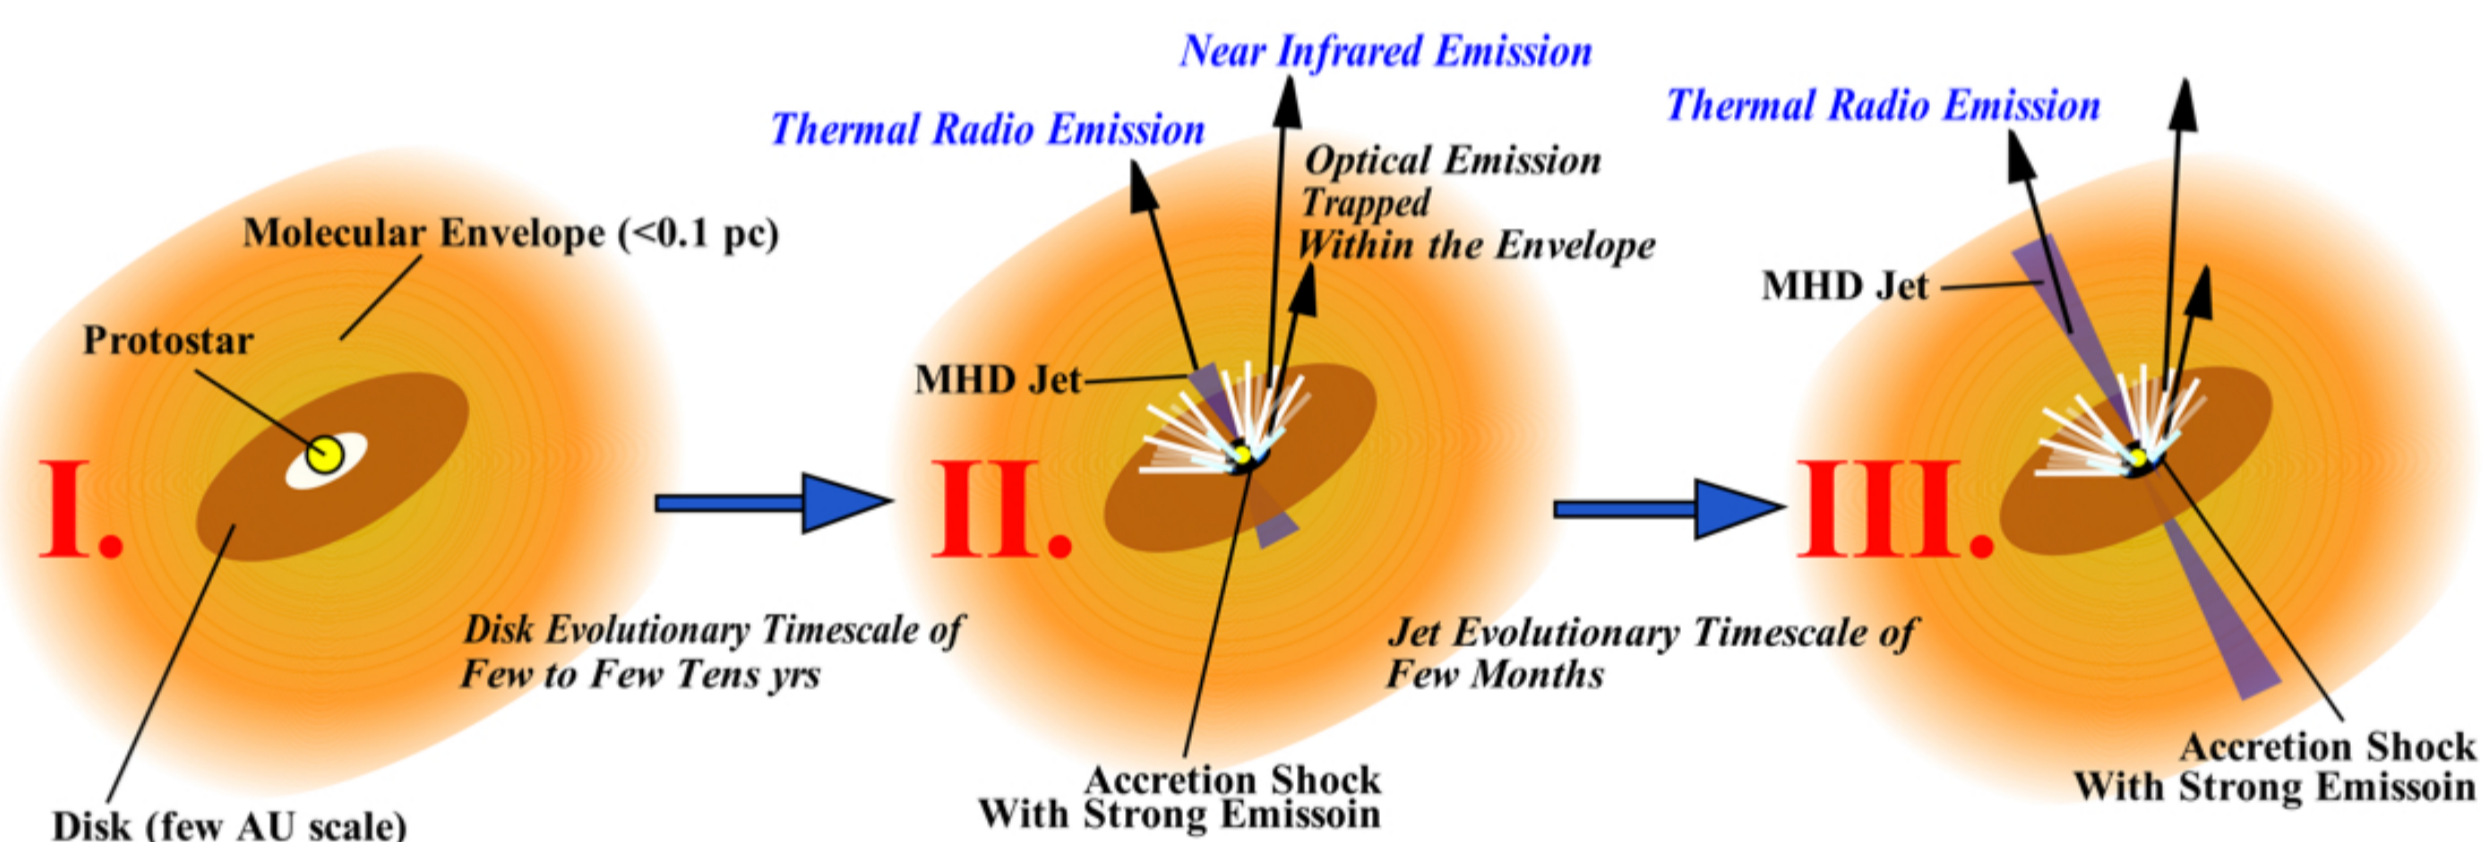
Molecular Envelope (<0.1 pc)

Protostar

I.

Disk (few AU scale)

Disk Evolutionary Timescale of Few to Few Tens yrs

Near Infrared Emission

Thermal Radio Emission

Optical Emission Trapped Within the Envelope

MHD Jet

II.

Accretion Shock With Strong Emissoin

Jet Evolutionary Timescale of Few Months

Thermal Radio Emission

MHD Jet

III.

Accretion Shock With Strong Emissoin